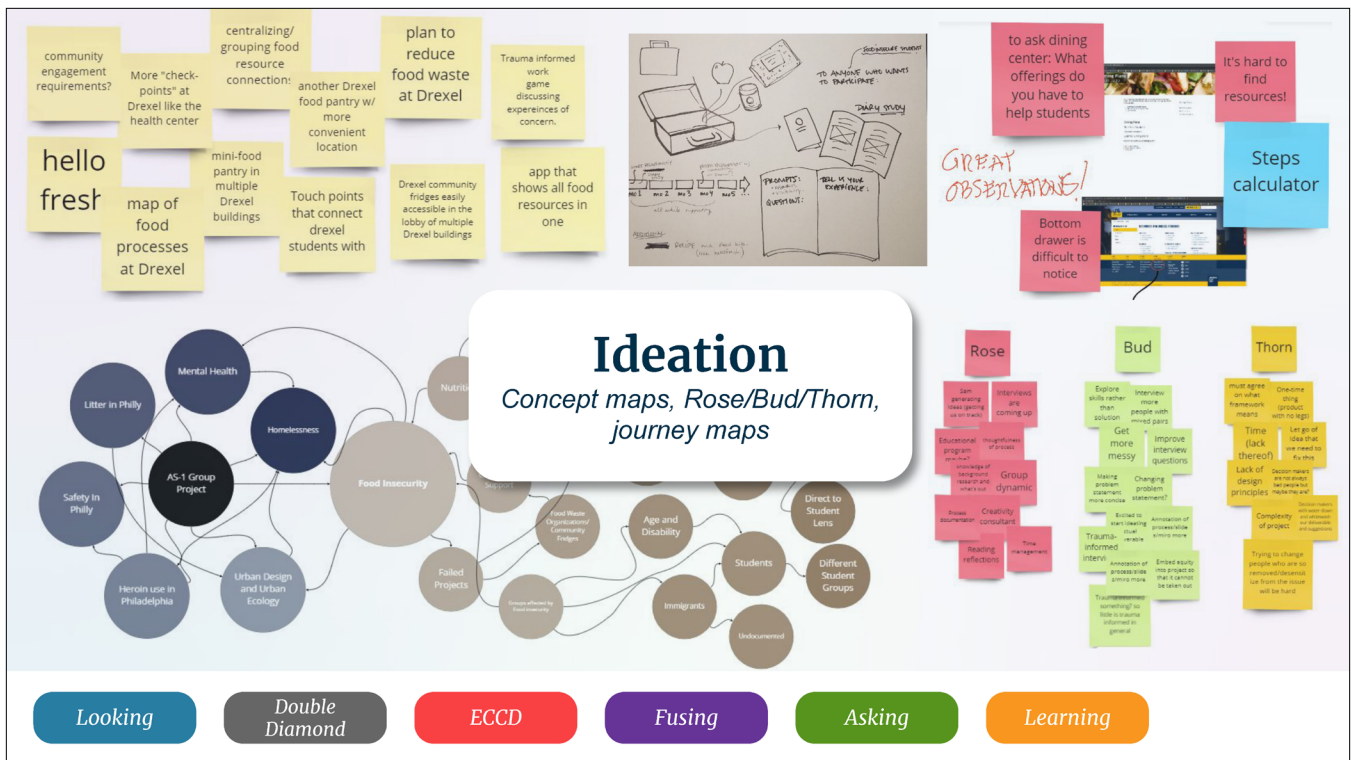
community engagement requirements?

More "check-points" at Drexel like the health center

centralizing/ grouping food resource connections

another Drexel food pantry w/ more convenient location

plan to reduce food waste at Drexel

Trauma informed work game discussing expereinces of concern.

hello fresh

map of food processes at Drexel

mini-food pantry in multiple Drexel buildings

Touch points that connect drexel students with

Drexel community fridges easily accessible in the lobby of multiple Drexel buildings

app that shows all food resources in one

FOOD INSECURE STUDENT

TO ANYONE WHO WANTS TO PARTICIPATE

DIARY STUDY

PROMPTS:

QUESTIONS:

TELL US YOUR EXPERIENCE:

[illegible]

to ask dining center: What offerings do you have to help students

It's hard to find resources!

GREAT OBSERVATIONS!

Steps calculator

Bottom drawer is difficult to notice

Ideation

Concept maps, Rose/Bud/Thorn, journey maps

Mental Health

Litter in Philly

Homelessness

AS-1 Group Project

Safety In Philly

Food Insecurity

Nutrition

Support

Heroin use in Philadelphia

Urban Design and Urban Ecology

Failed Projects

Groups affected by Food Insecurity

Food Waste Organizations/ Community Fridges

Age and Disability

Students

Immigrants

Undocumented

Direct to Student Lens

Different Student Groups

Rose

Bud

Thorn

Interviews are coming up

Educational program

Group dynamic

Creativity consultant

Reading reflection

Time management

Explore skills rather than solution

Interview more people with mixed pairs

Get more messy

Improve interview questions

Changing problem statement?

Trauma-informed intervi

Time (lack thereof)

Lack of design principles

Complexity of project

Trying to change people who are so removed/desensitize from the issue will be hard

Looking

Double Diamond

ECCD

Fusing

Asking

Learning